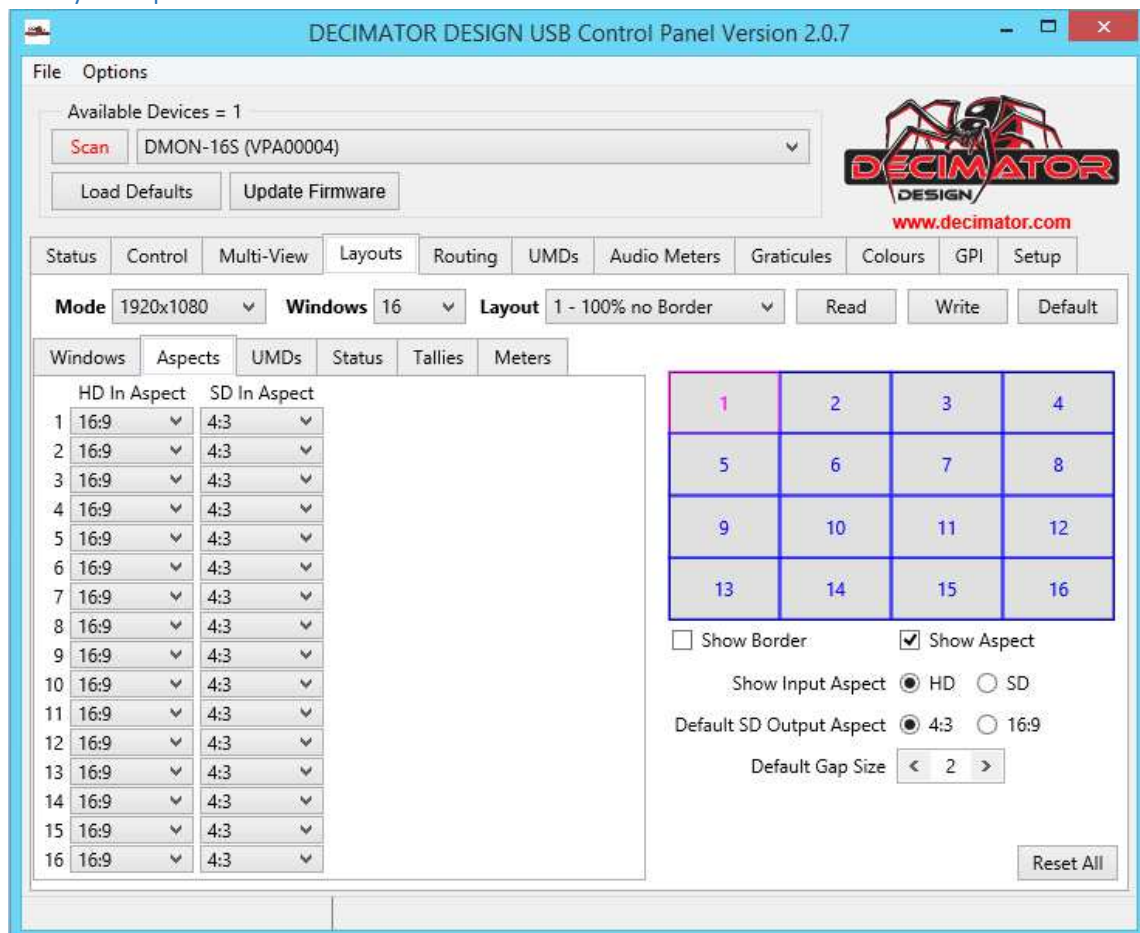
DECIMATOR DESIGN USB Control Panel Version 2.0.7

File Options

Available Devices = 1

Scan DMON-16S (VPA00004)

Load Defaults Update Firmware

DECIMATOR DESIGN
www.decimator.com

Status Control Multi-View Layouts Routing UMDs Audio Meters Graticules Colours GPI Setup

Mode 1920x1080 Windows 16 Layout 1 - 100% no Border Read Write Default

Windows Aspects UMDs Status Tallies Meters

| | HD In Aspect | SD In Aspect |
|---|---|---|
| 1 | 16:9 | 4:3 |
| 2 | 16:9 | 4:3 |
| 3 | 16:9 | 4:3 |
| 4 | 16:9 | 4:3 |
| 5 | 16:9 | 4:3 |
| 6 | 16:9 | 4:3 |
| 7 | 16:9 | 4:3 |
| 8 | 16:9 | 4:3 |
| 9 | 16:9 | 4:3 |
| 10 | 16:9 | 4:3 |
| 11 | 16:9 | 4:3 |
| 12 | 16:9 | 4:3 |
| 13 | 16:9 | 4:3 |
| 14 | 16:9 | 4:3 |
| 15 | 16:9 | 4:3 |
| 16 | 16:9 | 4:3 |

| 1 | 2 | 3 | 4 |
|---|---|---|---|
| 5 | 6 | 7 | 8 |
| 9 | 10 | 11 | 12 |
| 13 | 14 | 15 | 16 |

Show Border Show Aspect

Show Input Aspect HD SD

Default SD Output Aspect 4:3 16:9

Default Gap Size < 2 >

Reset All